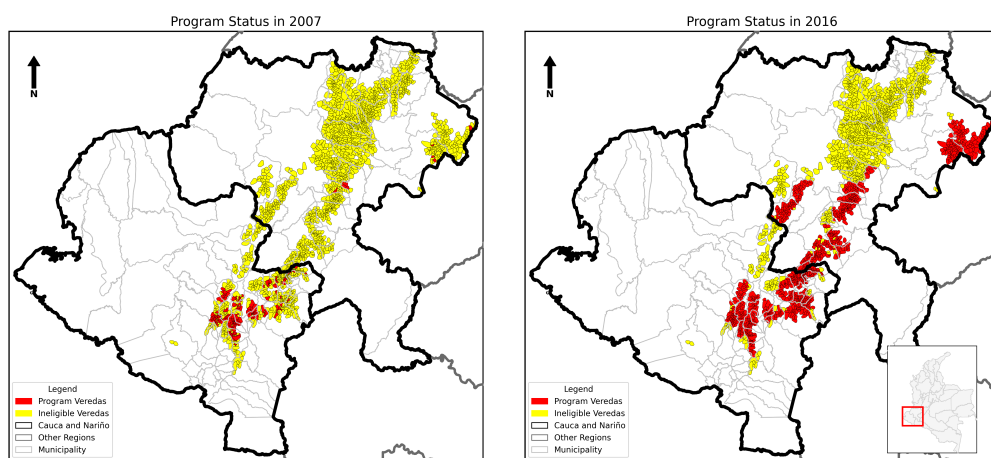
Program Status in 2007

N

Legend
Program Veredas
Ineligible Veredas
Cauca and Nariño
Other Regions
Municipality

Program Status in 2016

N

Legend
Program Veredas
Ineligible Veredas
Cauca and Nariño
Other Regions
Municipality